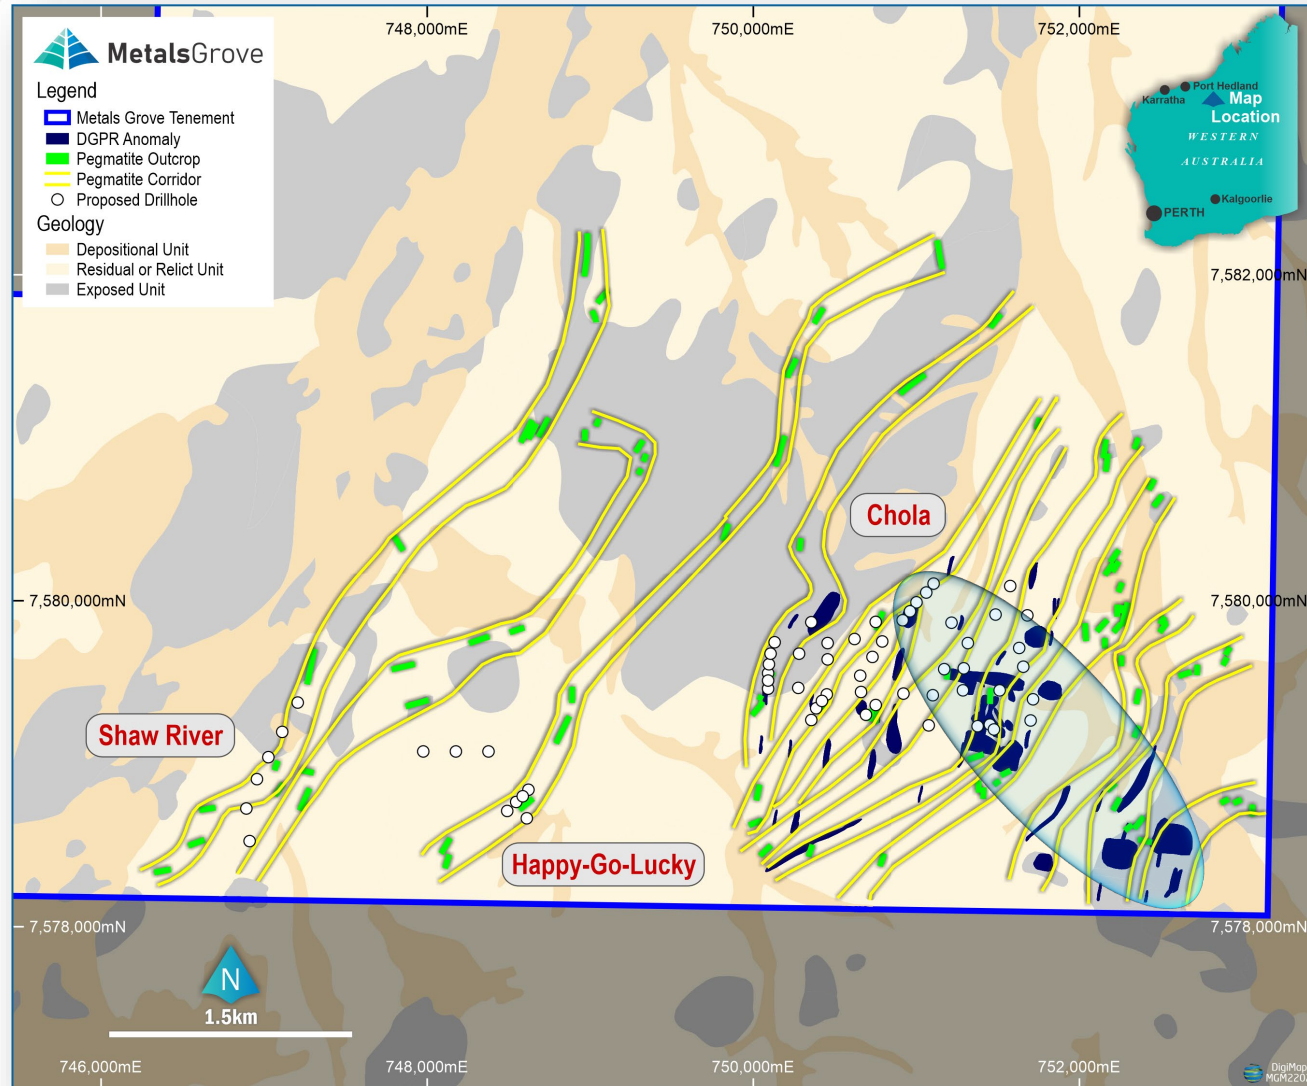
MetalsGrove

Legend
Metals Grove Tenement
DGPR Anomaly
Pegmatite Outcrop
Pegmatite Corridor
Proposed Drillhole

Geology
Depositional Unit
Residual or Relict Unit
Exposed Unit

748,000mE
750,000mE
752,000mE

Karratha
Port Hedland
Map Location
WESTERN
AUSTRALIA
Kalgoorlie
PERTH

7,582,000mN
Chola
7,580,000mN
7,580,000mN
Shaw River
Happy-Go-Lucky
7,578,000mN
7,578,000mN

N
1.5km

746,000mE
748,000mE
750,000mE
752,000mE
DigiMap
MGM220